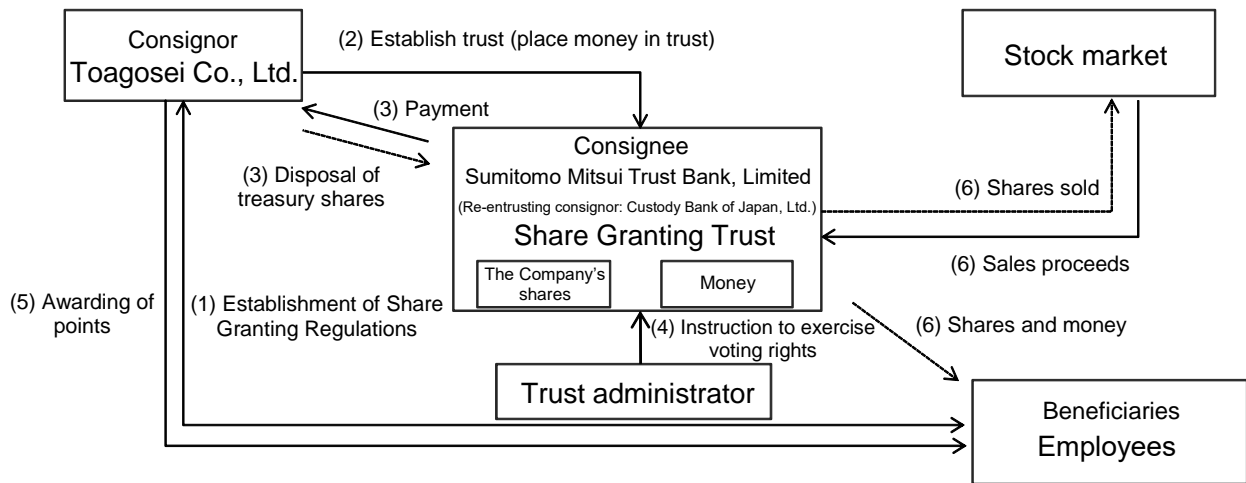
Consignor
Toagosei Co., Ltd.

(2) Establish trust (place money in trust)

Stock market

(3) Payment

(3) Disposal of treasury shares

Consignee
Sumitomo Mitsui Trust Bank, Limited
(Re-entrusting consignor: Custody Bank of Japan, Ltd.)
Share Granting Trust

The Company's shares

Money

(6) Shares sold

(6) Sales proceeds

(5) Awarding of points

(1) Establishment of Share Granting Regulations

(4) Instruction to exercise voting rights

(6) Shares and money

Trust administrator

Beneficiaries
Employees